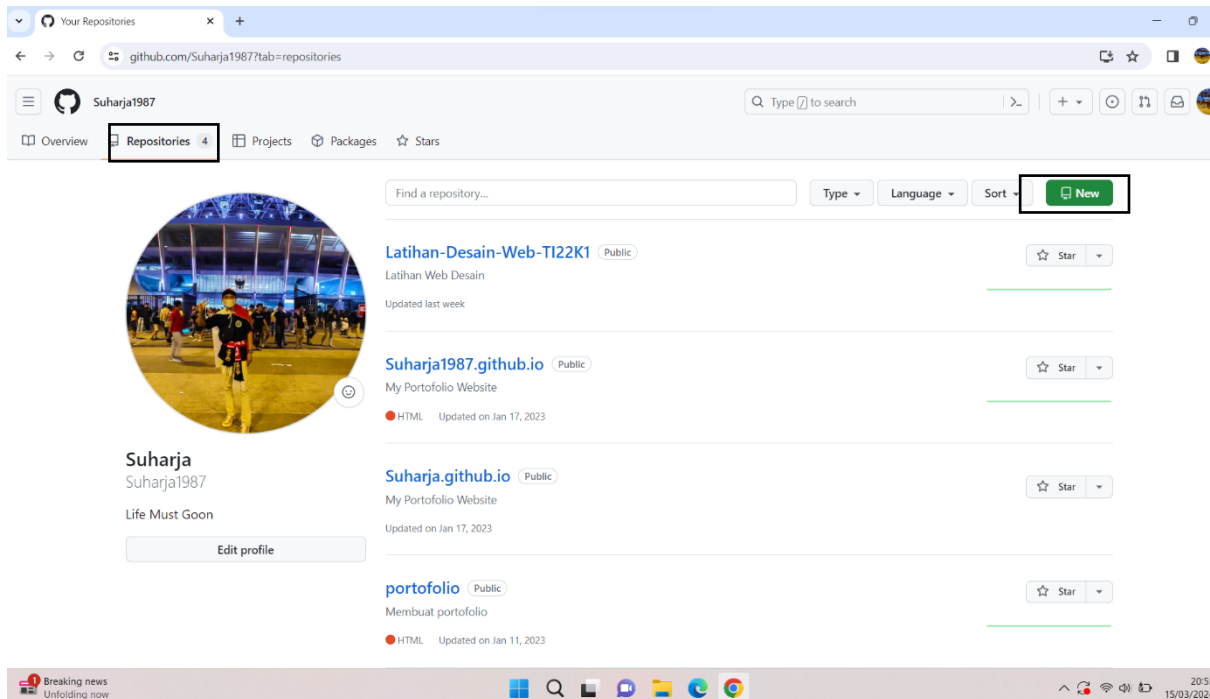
Your Repositories

github.com/Suharja1987?tab=repositories

Suharja1987

Type / to search

Overview Repositories 4 Projects Packages Stars

Find a repository...

Type Language Sort New

Latihan-Desain-Web-TI22K1 Public
Latihan Web Desain
Updated last week

Star

Suharja1987.github.io Public
My Portofolio Website
HTML Updated on Jan 17, 2023

Star

Suharja
Suharja1987

Life Must Goon

Edit profile

Suharja.github.io Public
My Portofolio Website
Updated on Jan 17, 2023

Star

portofolio Public
Membuat portofolio
HTML Updated on Jan 11, 2023

Star

1 Breaking news
Unfolding now

20:5
15/03/202